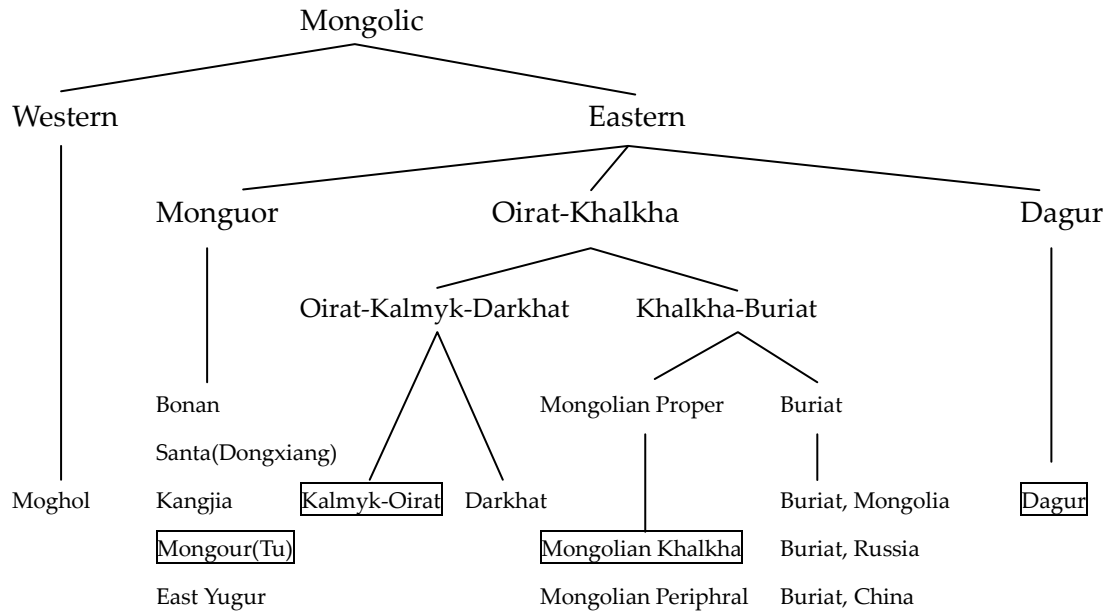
Mongolic

Western

Eastern

Monguor

Oirat-Khalkha

Dagur

Oirat-Kalmyk-Darkhat

Khalkha-Buriat

Bonan
Santa(Dongxiang)
Kangjia
Mongour(Tu)
East Yugur

Mongolian Proper

Buriat

Moghol

Kalmyk-Oirat

Darkhat

Mongolian Khalkha
Mongolian Periphral

Buriat, Mongolia
Buriat, Russia
Buriat, China

Dagur